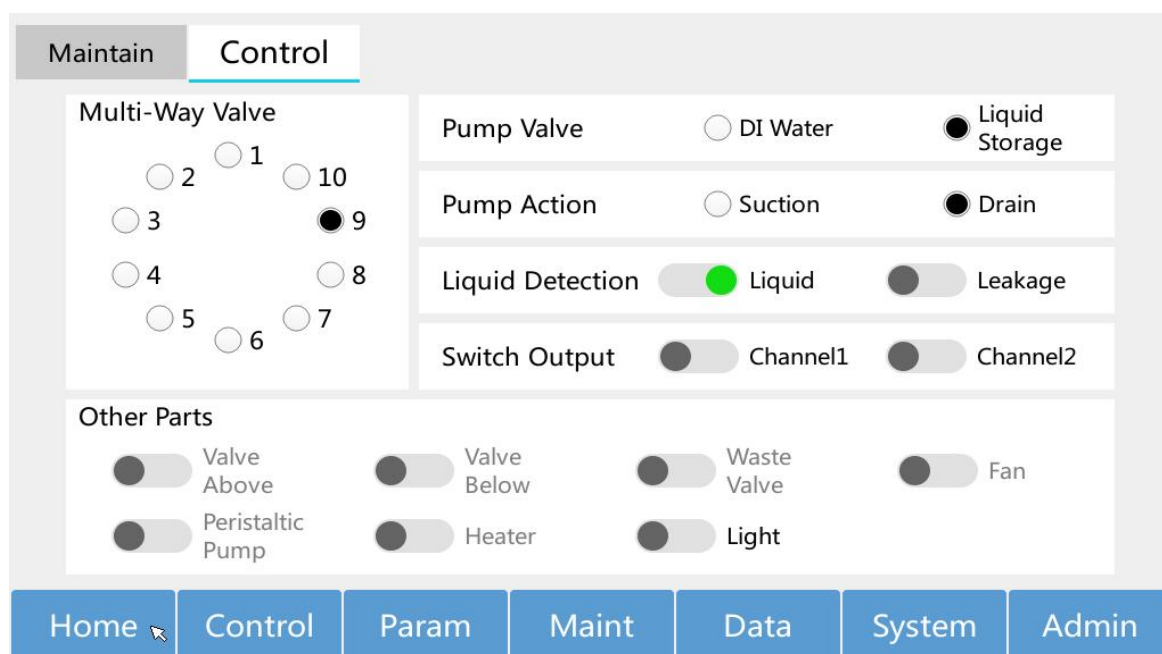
Maintain Control

Multi-Way Valve
1
2
10
3
9
4
8
5
7
6

Pump Valve DI Water Liquid Storage

Pump Action Suction Drain

Liquid Detection Liquid Leakage

Switch Output Channel1 Channel2

Other Parts
Valve Above
Valve Below
Waste Valve
Fan
Peristaltic Pump
Heater
Light

Home Control Param Maint Data System Admin